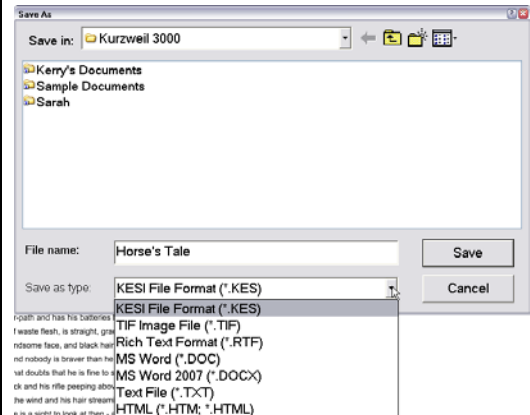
Save As

Save in: Kurzweil 3000

Kerry's Documents
Sample Documents
Sarah

File name: Horse's Tale

Save

Save as type: KESI File Format (*.KES)

Cancel

KESI File Format (*.KES)
TIF Image File (*.TIF)
Rich Text Format (*.RTF)
MS Word (*.DOC)
MS Word 2007 (*.DOCX)
Text File (*.TXT)
HTML (*.HTM; *.HTML)

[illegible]-path and has his batteries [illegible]
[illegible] waste flesh, is straight, gra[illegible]
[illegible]ndsome face, and black hair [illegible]
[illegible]nd nobody is braver than he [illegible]
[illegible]at doubts that he is fine to s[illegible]
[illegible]ck and his rifle peeping abo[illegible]
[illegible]he wind and his hair stream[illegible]
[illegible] is a sight to look at then - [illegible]